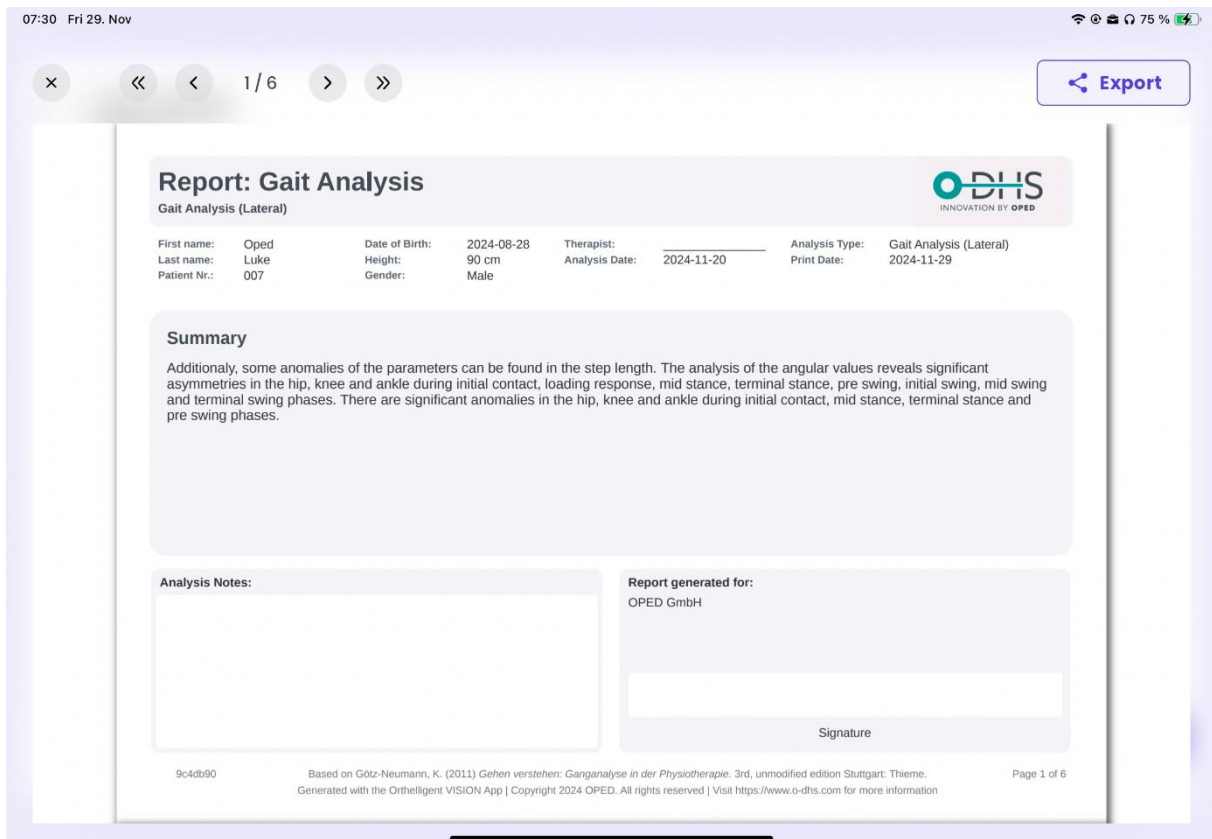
07:30 Fri 29. Nov

75 %

×
«
‹
1 / 6
›
»

Export

Report: Gait Analysis
Gait Analysis (Lateral)

O-DHS
INNOVATION BY OPED

| First name: | Oped | Date of Birth: | 2024-08-28 | Therapist: | | Analysis Type: | Gait Analysis (Lateral) |
|---|---|---|---|---|---|---|---|
| Last name: | Luke | Height: | 90 cm | Analysis Date: | 2024-11-20 | Print Date: | 2024-11-29 |
| Patient Nr.: | 007 | Gender: | Male | | | | |

Summary

Additionaly, some anomalies of the parameters can be found in the step length. The analysis of the angular values reveals significant asymmetries in the hip, knee and ankle during initial contact, loading response, mid stance, terminal stance, pre swing, initial swing, mid swing and terminal swing phases. There are significant anomalies in the hip, knee and ankle during initial contact, mid stance, terminal stance and pre swing phases.

Analysis Notes:

Report generated for:
OPED GmbH

Signature

9c4db90

Based on Götz-Neumann, K. (2011) Gehen verstehen: Ganganalyse in der Physiotherapie. 3rd, unmodified edition Stuttgart: Thieme.
Generated with the Orthelligent VISION App | Copyright 2024 OPED. All rights reserved | Visit https://www.o-dhs.com for more information

Page 1 of 6